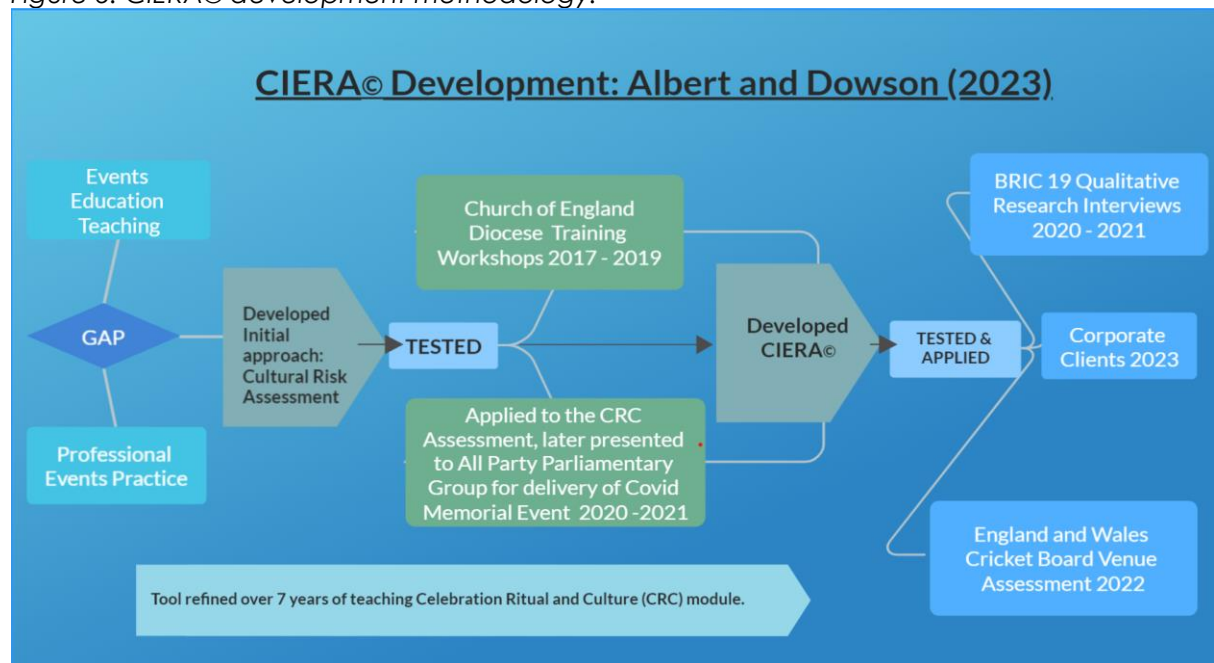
Figure 3. CIERA© development methodology.

CIERA© Development: Albert and Dowson (2023)

Events Education Teaching

GAP

Professional Events Practice

Developed Initial approach: Cultural Risk Assessment

TESTED

Church of England Diocese Training Workshops 2017 - 2019

Applied to the CRC Assessment, later presented to All Party Parliamentary Group for delivery of Covid Memorial Event 2020 -2021

Developed CIERA©

TESTED & APPLIED

BRIC 19 Qualitative Research Interviews 2020 - 2021

Corporate Clients 2023

England and Wales Cricket Board Venue Assessment 2022

Tool refined over 7 years of teaching Celebration Ritual and Culture (CRC) module.